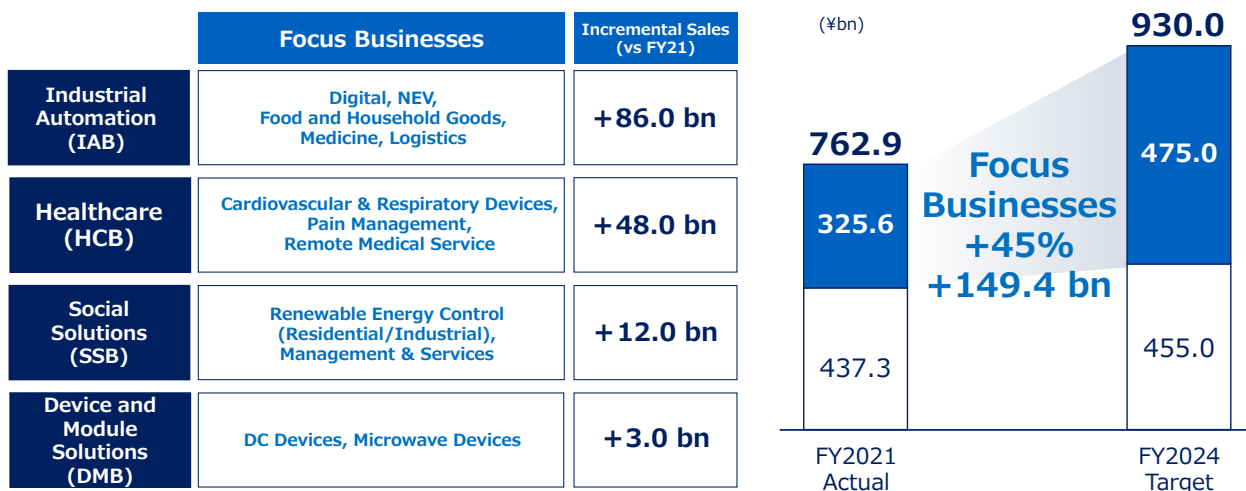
| | Focus Businesses | Incremental Sales (vs FY21) |
|---|---|---|
| Industrial Automation (IAB) | Digital, NEV, Food and Household Goods, Medicine, Logistics | +86.0 bn |
| Healthcare (HCB) | Cardiovascular & Respiratory Devices, Pain Management, Remote Medical Service | +48.0 bn |
| Social Solutions (SSB) | Renewable Energy Control (Residential/Industrial), Management & Services | +12.0 bn |
| Device and Module Solutions (DMB) | DC Devices, Microwave Devices | +3.0 bn |

(¥bn)

762.9

325.6

437.3

FY2021 Actual

Focus Businesses +45% +149.4 bn

930.0

475.0

455.0

FY2024 Target